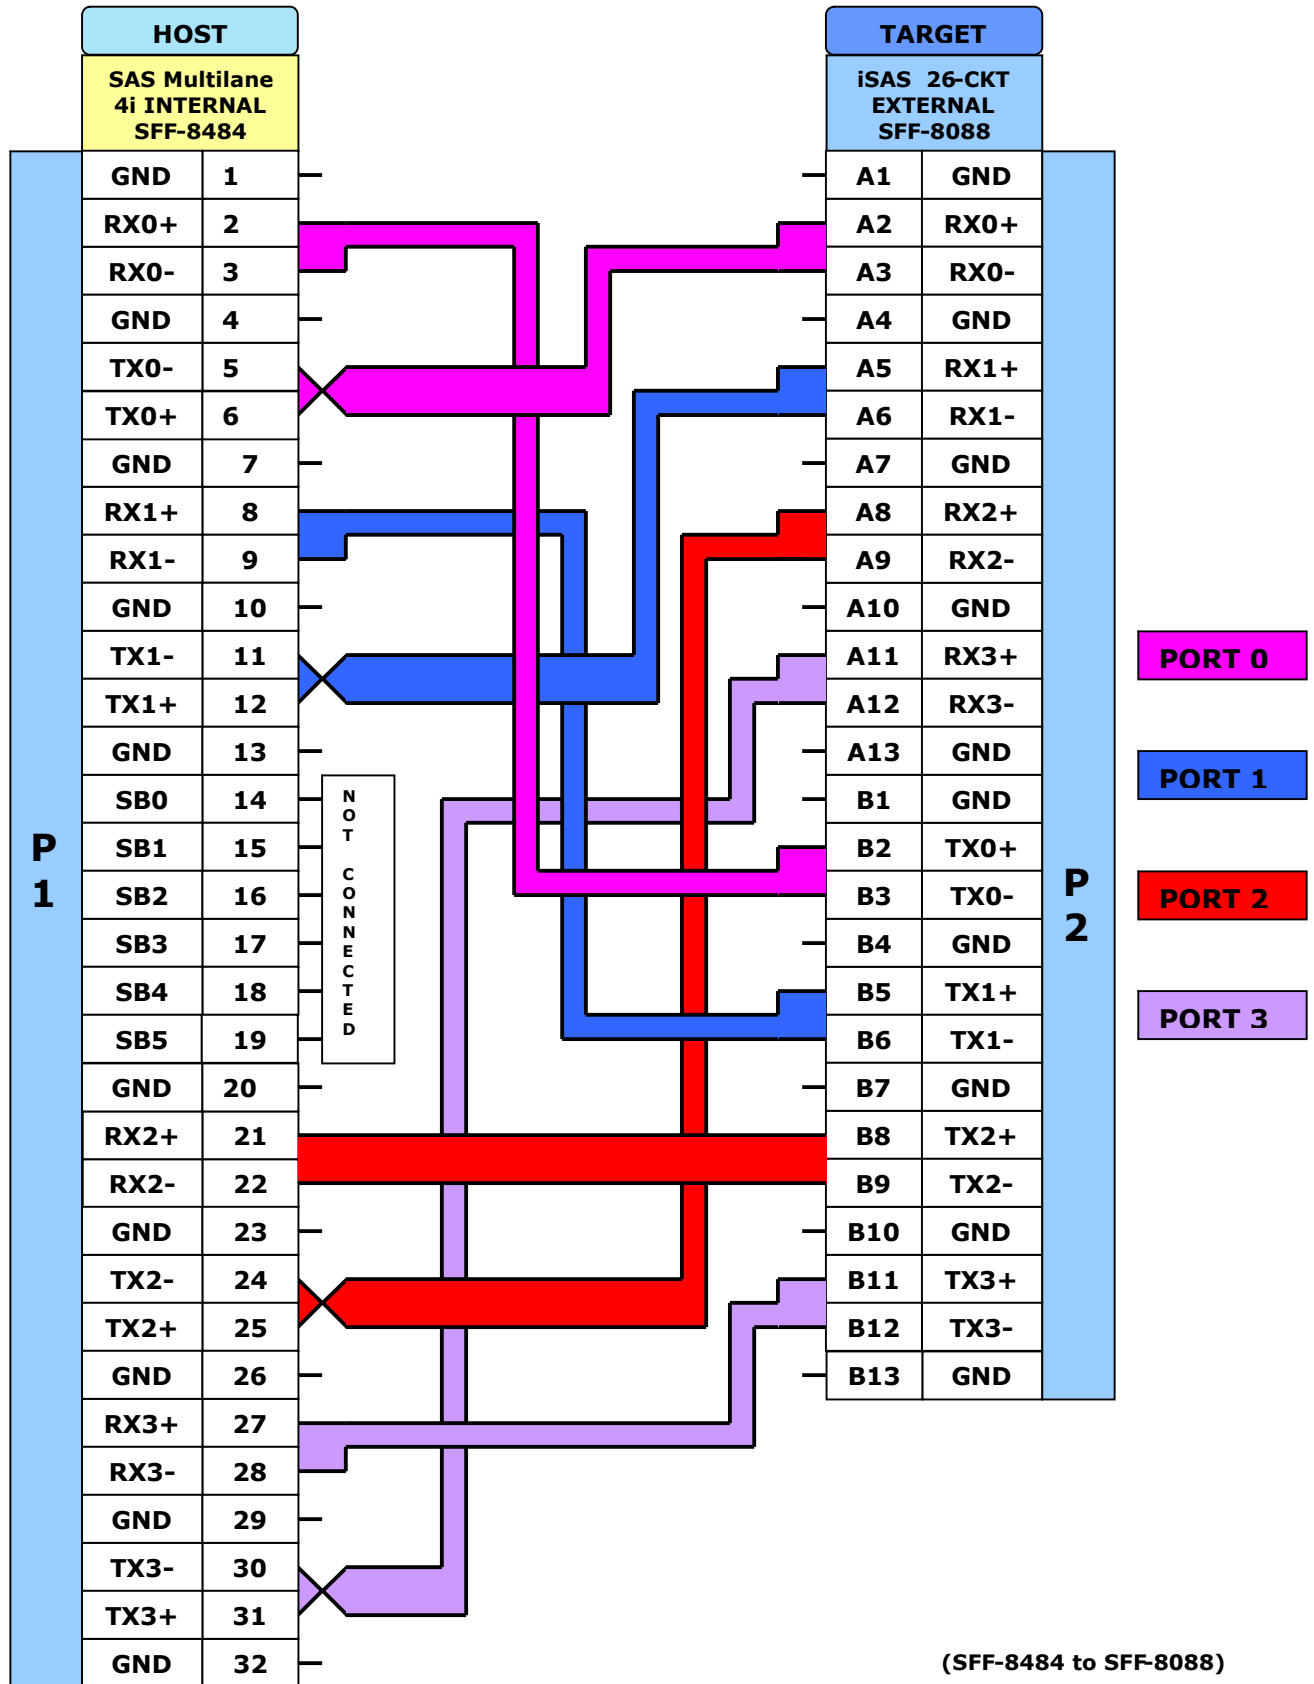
HOST

SAS Multilane 4i INTERNAL SFF-8484

TARGET

iSAS 26-CKT EXTERNAL SFF-8088

P 1

| GND | 1 |
|---|---|
| RX0+ | 2 |
| RX0- | 3 |
| GND | 4 |
| TX0- | 5 |
| TX0+ | 6 |
| GND | 7 |
| RX1+ | 8 |
| RX1- | 9 |
| GND | 10 |
| TX1- | 11 |
| TX1+ | 12 |
| GND | 13 |
| SB0 | 14 |
| SB1 | 15 |
| SB2 | 16 |
| SB3 | 17 |
| SB4 | 18 |
| SB5 | 19 |
| GND | 20 |
| RX2+ | 21 |
| RX2- | 22 |
| GND | 23 |
| TX2- | 24 |
| TX2+ | 25 |
| GND | 26 |
| RX3+ | 27 |
| RX3- | 28 |
| GND | 29 |
| TX3- | 30 |
| TX3+ | 31 |
| GND | 32 |

NOT CONNECTED

| A1 | GND |
|---|---|
| A2 | RX0+ |
| A3 | RX0- |
| A4 | GND |
| A5 | RX1+ |
| A6 | RX1- |
| A7 | GND |
| A8 | RX2+ |
| A9 | RX2- |
| A10 | GND |
| A11 | RX3+ |
| A12 | RX3- |
| A13 | GND |
| B1 | GND |
| B2 | TX0+ |
| B3 | TX0- |
| B4 | GND |
| B5 | TX1+ |
| B6 | TX1- |
| B7 | GND |
| B8 | TX2+ |
| B9 | TX2- |
| B10 | GND |
| B11 | TX3+ |
| B12 | TX3- |
| B13 | GND |

P 2

PORT 0

PORT 1

PORT 2

PORT 3

(SFF-8484 to SFF-8088)